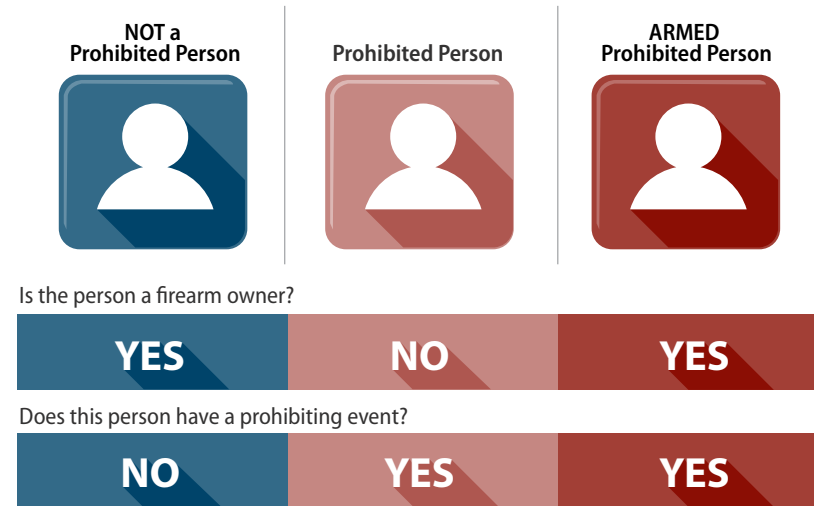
NOT a Prohibited Person

Prohibited Person

ARMED Prohibited Person

Is the person a firearm owner?

| YES | NO | YES |
|---|---|---|

Does this person have a prohibiting event?

| NO | YES | YES |
|---|---|---|